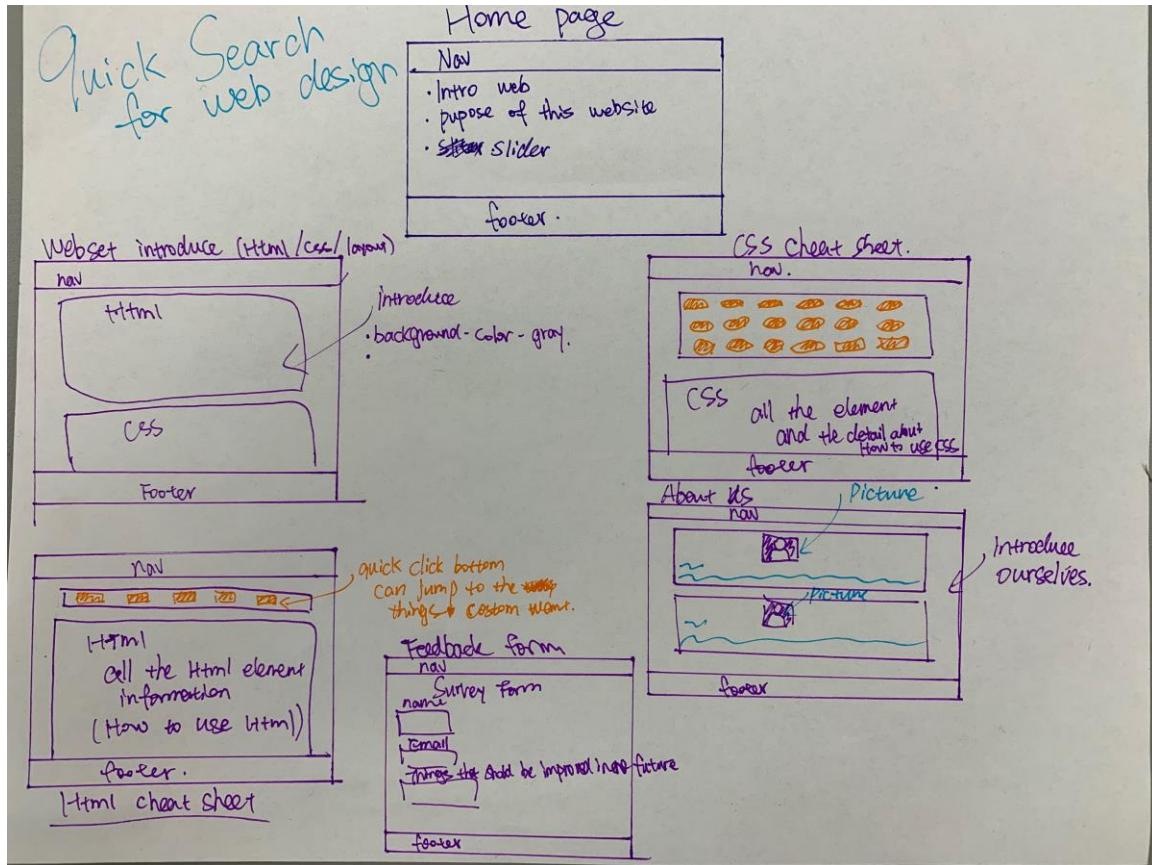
quick Search for web design

Home page

Nav

· Intro web
· pupose of this website
· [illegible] slider

footer.

Webset introduce (Html/css/layout)

nav

Html

CSS

Footer

introduce

· background-color-gray.

CSS cheat sheet.

nav.

CSS all the element and the detail about How to use CSS

footer

About US

nav

Picture.

Picture

Introduce ourselves.

footer

nav

quick click bottom can jump to the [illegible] things custom want.

Html all the Html element information (How to use Html)

footer.

Html cheat sheet

Feedback form

nav

Survey form

name

Email

Things that should be improved in the future

footer